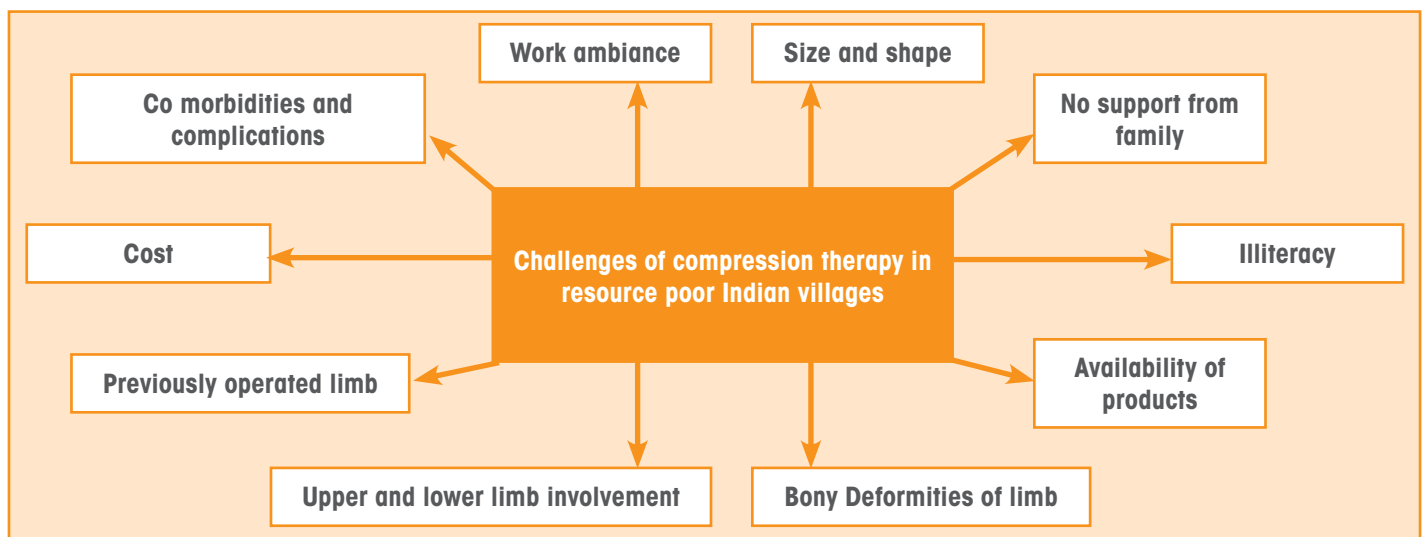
Challenges of compression therapy in resource poor Indian villages

Work ambiance

Size and shape

Co morbidities and complications

No support from family

Cost

Illiteracy

Previously operated limb

Availability of products

Upper and lower limb involvement

Bony Deformities of limb